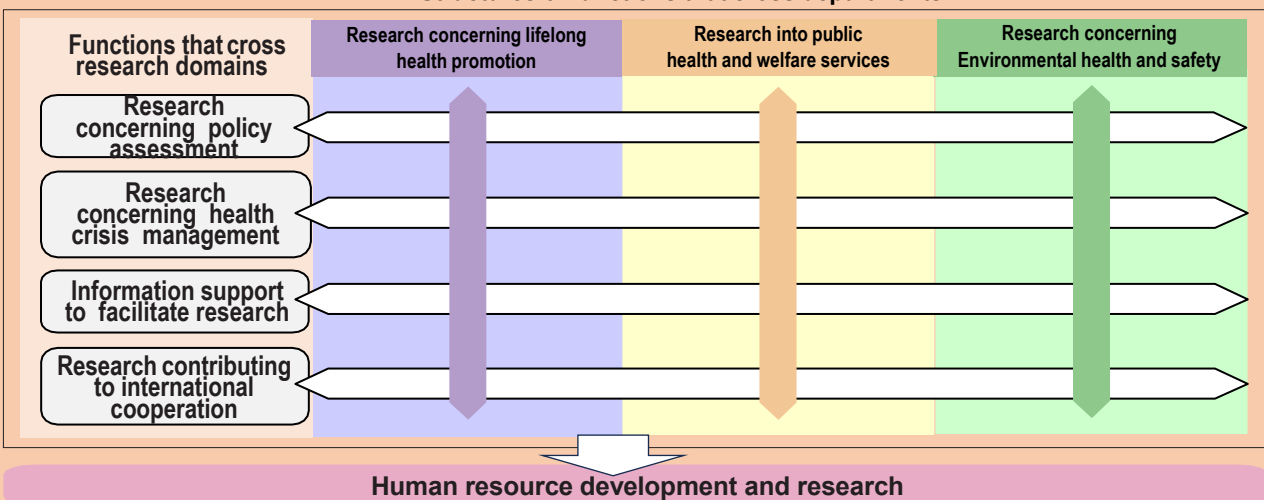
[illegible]

Functions that cross research domains

Research concerning lifelong health promotion

Research into public health and welfare services

Research concerning Environmental health and safety

Research concerning policy assessment

Research concerning health crisis management

Information support to facilitate research

Research contributing to international cooperation

Human resource development and research